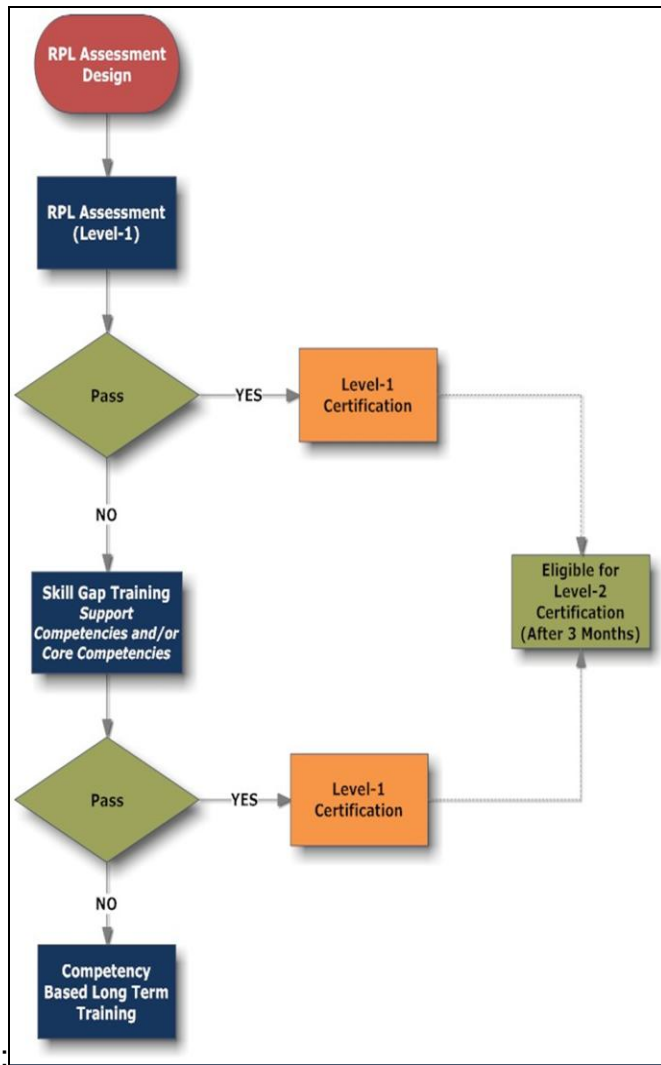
RPL Assessment Design

RPL Assessment (Level-1)

Pass

YES

Level-1 Certification

NO

Eligible for Level-2 Certification (After 3 Months)

Skill Gap Training
*Support Competencies and/or Core Competencies*

Pass

YES

Level-1 Certification

NO

Competency Based Long Term Training